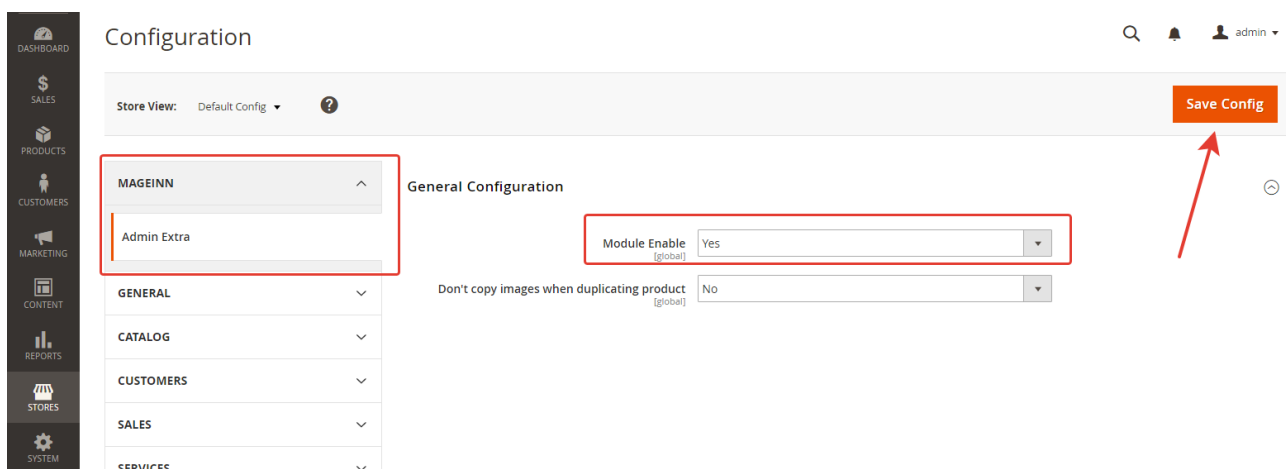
DASHBOARD
SALES
PRODUCTS
CUSTOMERS
MARKETING
CONTENT
REPORTS
STORES
SYSTEM

Configuration

admin

Store View: Default Config

Save Config

MAGEINN
Admin Extra
GENERAL
CATALOG
CUSTOMERS
SALES
SERVICES

General Configuration

Module Enable [global] Yes

Don't copy images when duplicating product [global] No